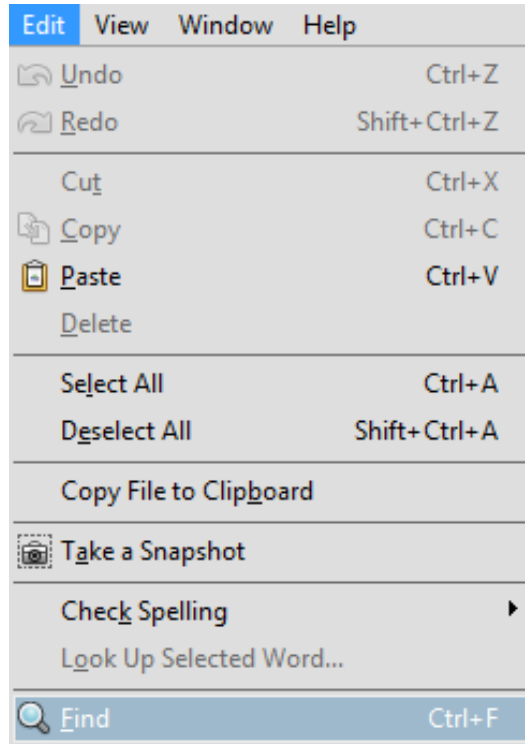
Edit View Window Help

Undo Ctrl+Z
Redo Shift+Ctrl+Z

Cut Ctrl+X
Copy Ctrl+C
Paste Ctrl+V
Delete

Select All Ctrl+A
Deselect All Shift+Ctrl+A

Copy File to Clipboard

Take a Snapshot

Check Spelling
Look Up Selected Word...

Find Ctrl+F